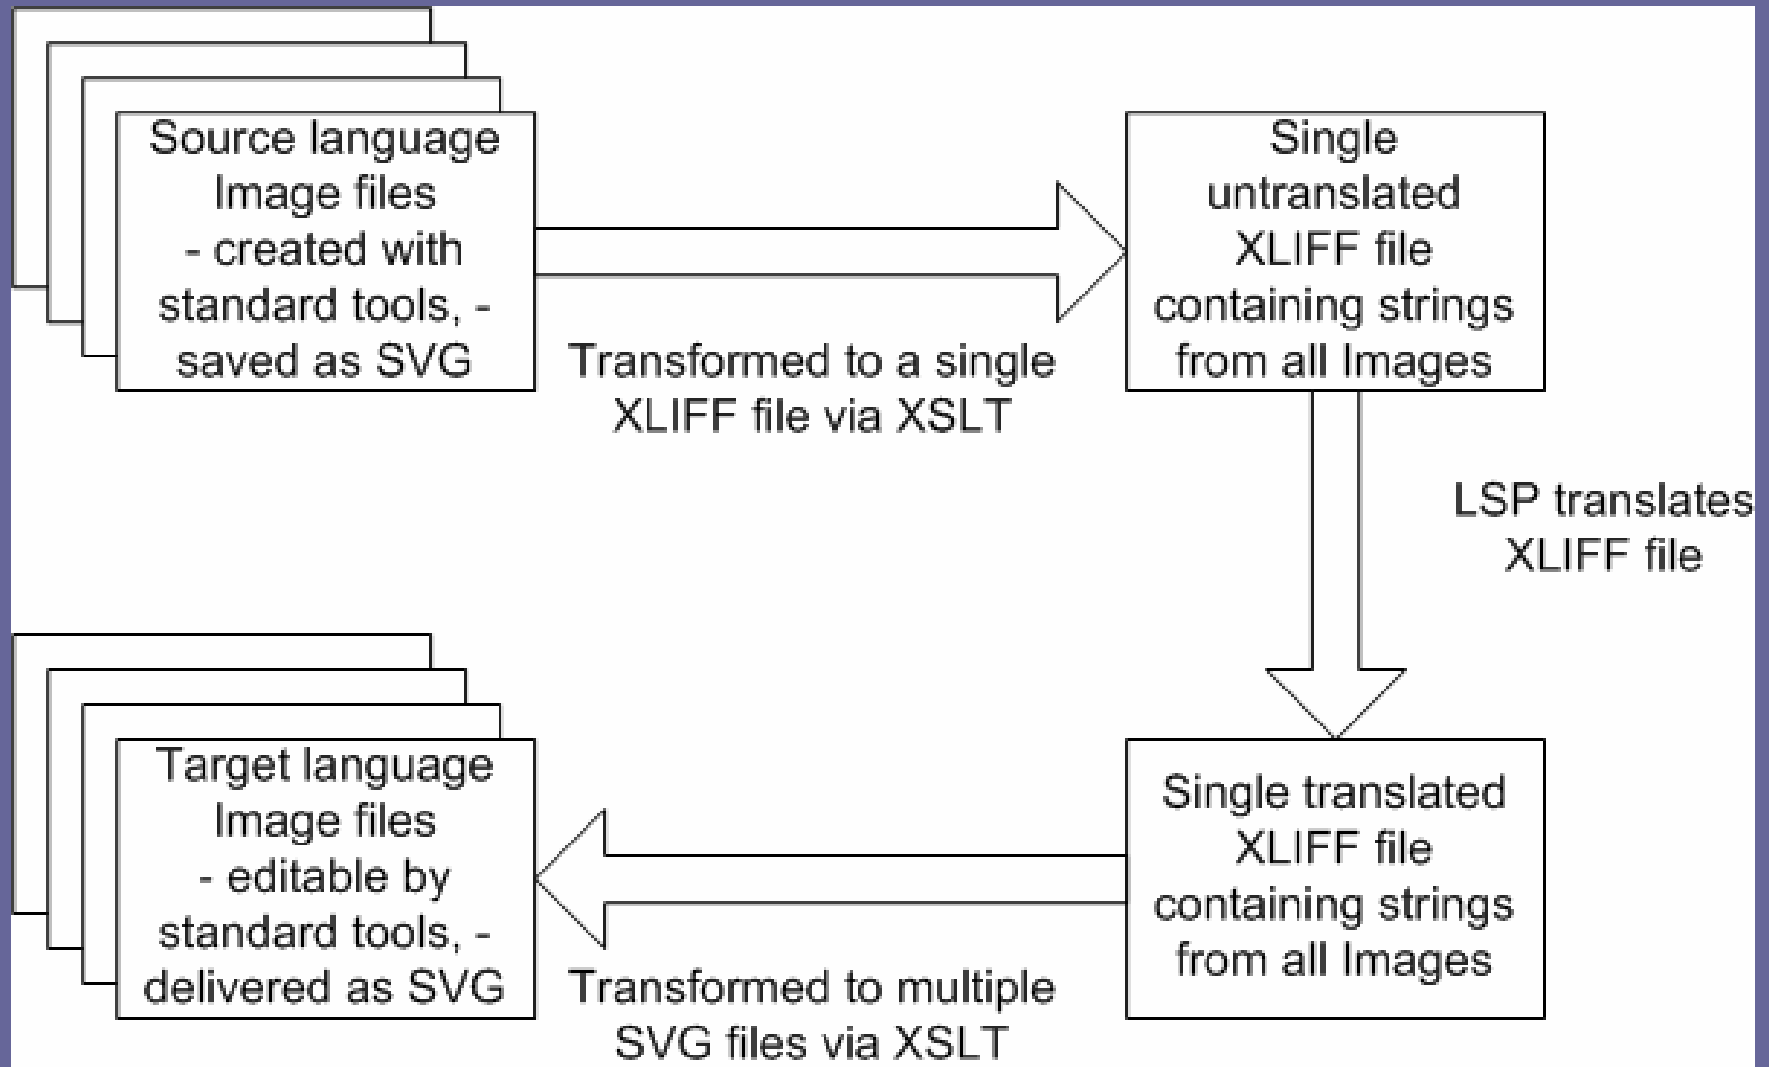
Source language Image files - created with standard tools, - saved as SVG

Transformed to a single XLIFF file via XSLT

Single untranslated XLIFF file containing strings from all Images

LSP translates XLIFF file

Single translated XLIFF file containing strings from all Images

Transformed to multiple SVG files via XSLT

Target language Image files - editable by standard tools, - delivered as SVG